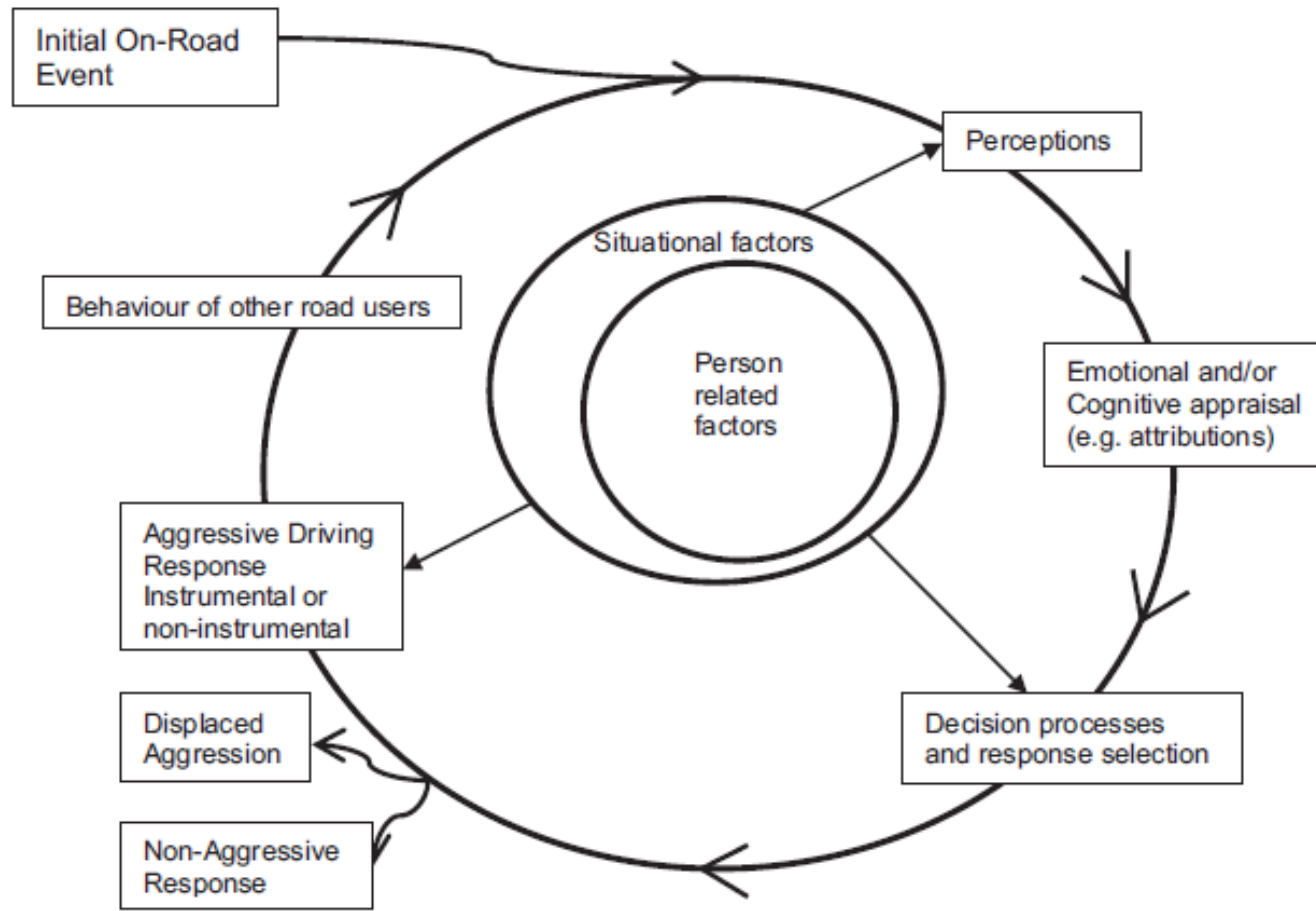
Initial On-Road Event

Perceptions

Situational factors

Person related factors

Behaviour of other road users

Emotional and/or Cognitive appraisal (e.g. attributions)

Aggressive Driving Response Instrumental or non-instrumental

Decision processes and response selection

Displaced Aggression

Non-Aggressive Response